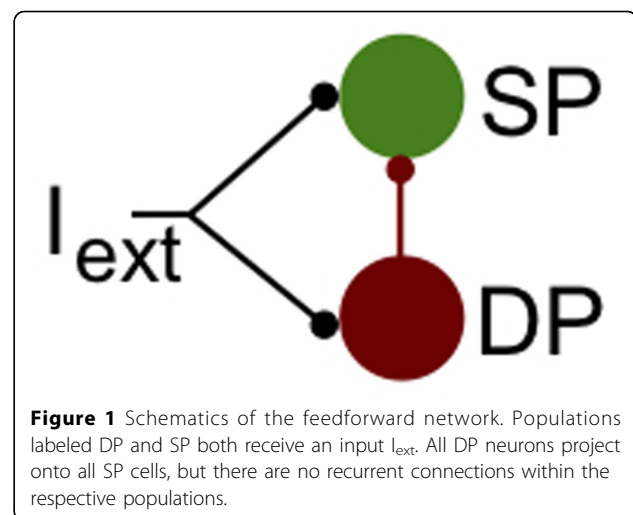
SP

$I_{ext}$

DP

**Figure 1** Schematics of the feedforward network. Populations labeled DP and SP both receive an input $I_{ext}$. All DP neurons project onto all SP cells, but there are no recurrent connections within the respective populations.